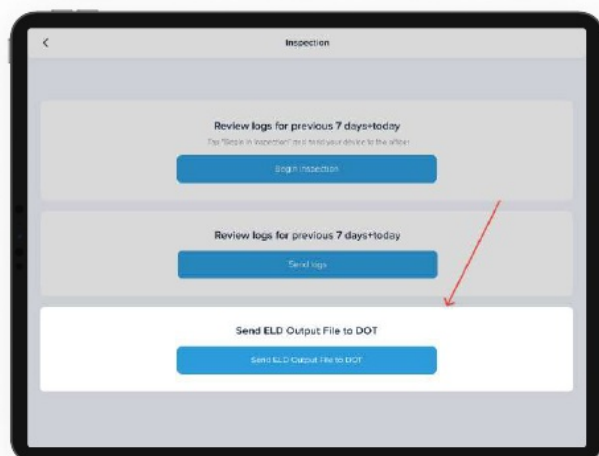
<

Inspection

Review logs for previous 7 days+today

Tap "Begin Inspection" and hand your device to the officer

Begin Inspection

Review logs for previous 7 days+today

Send logs

Send ELD Output File to DOT

Send ELD Output File to DOT